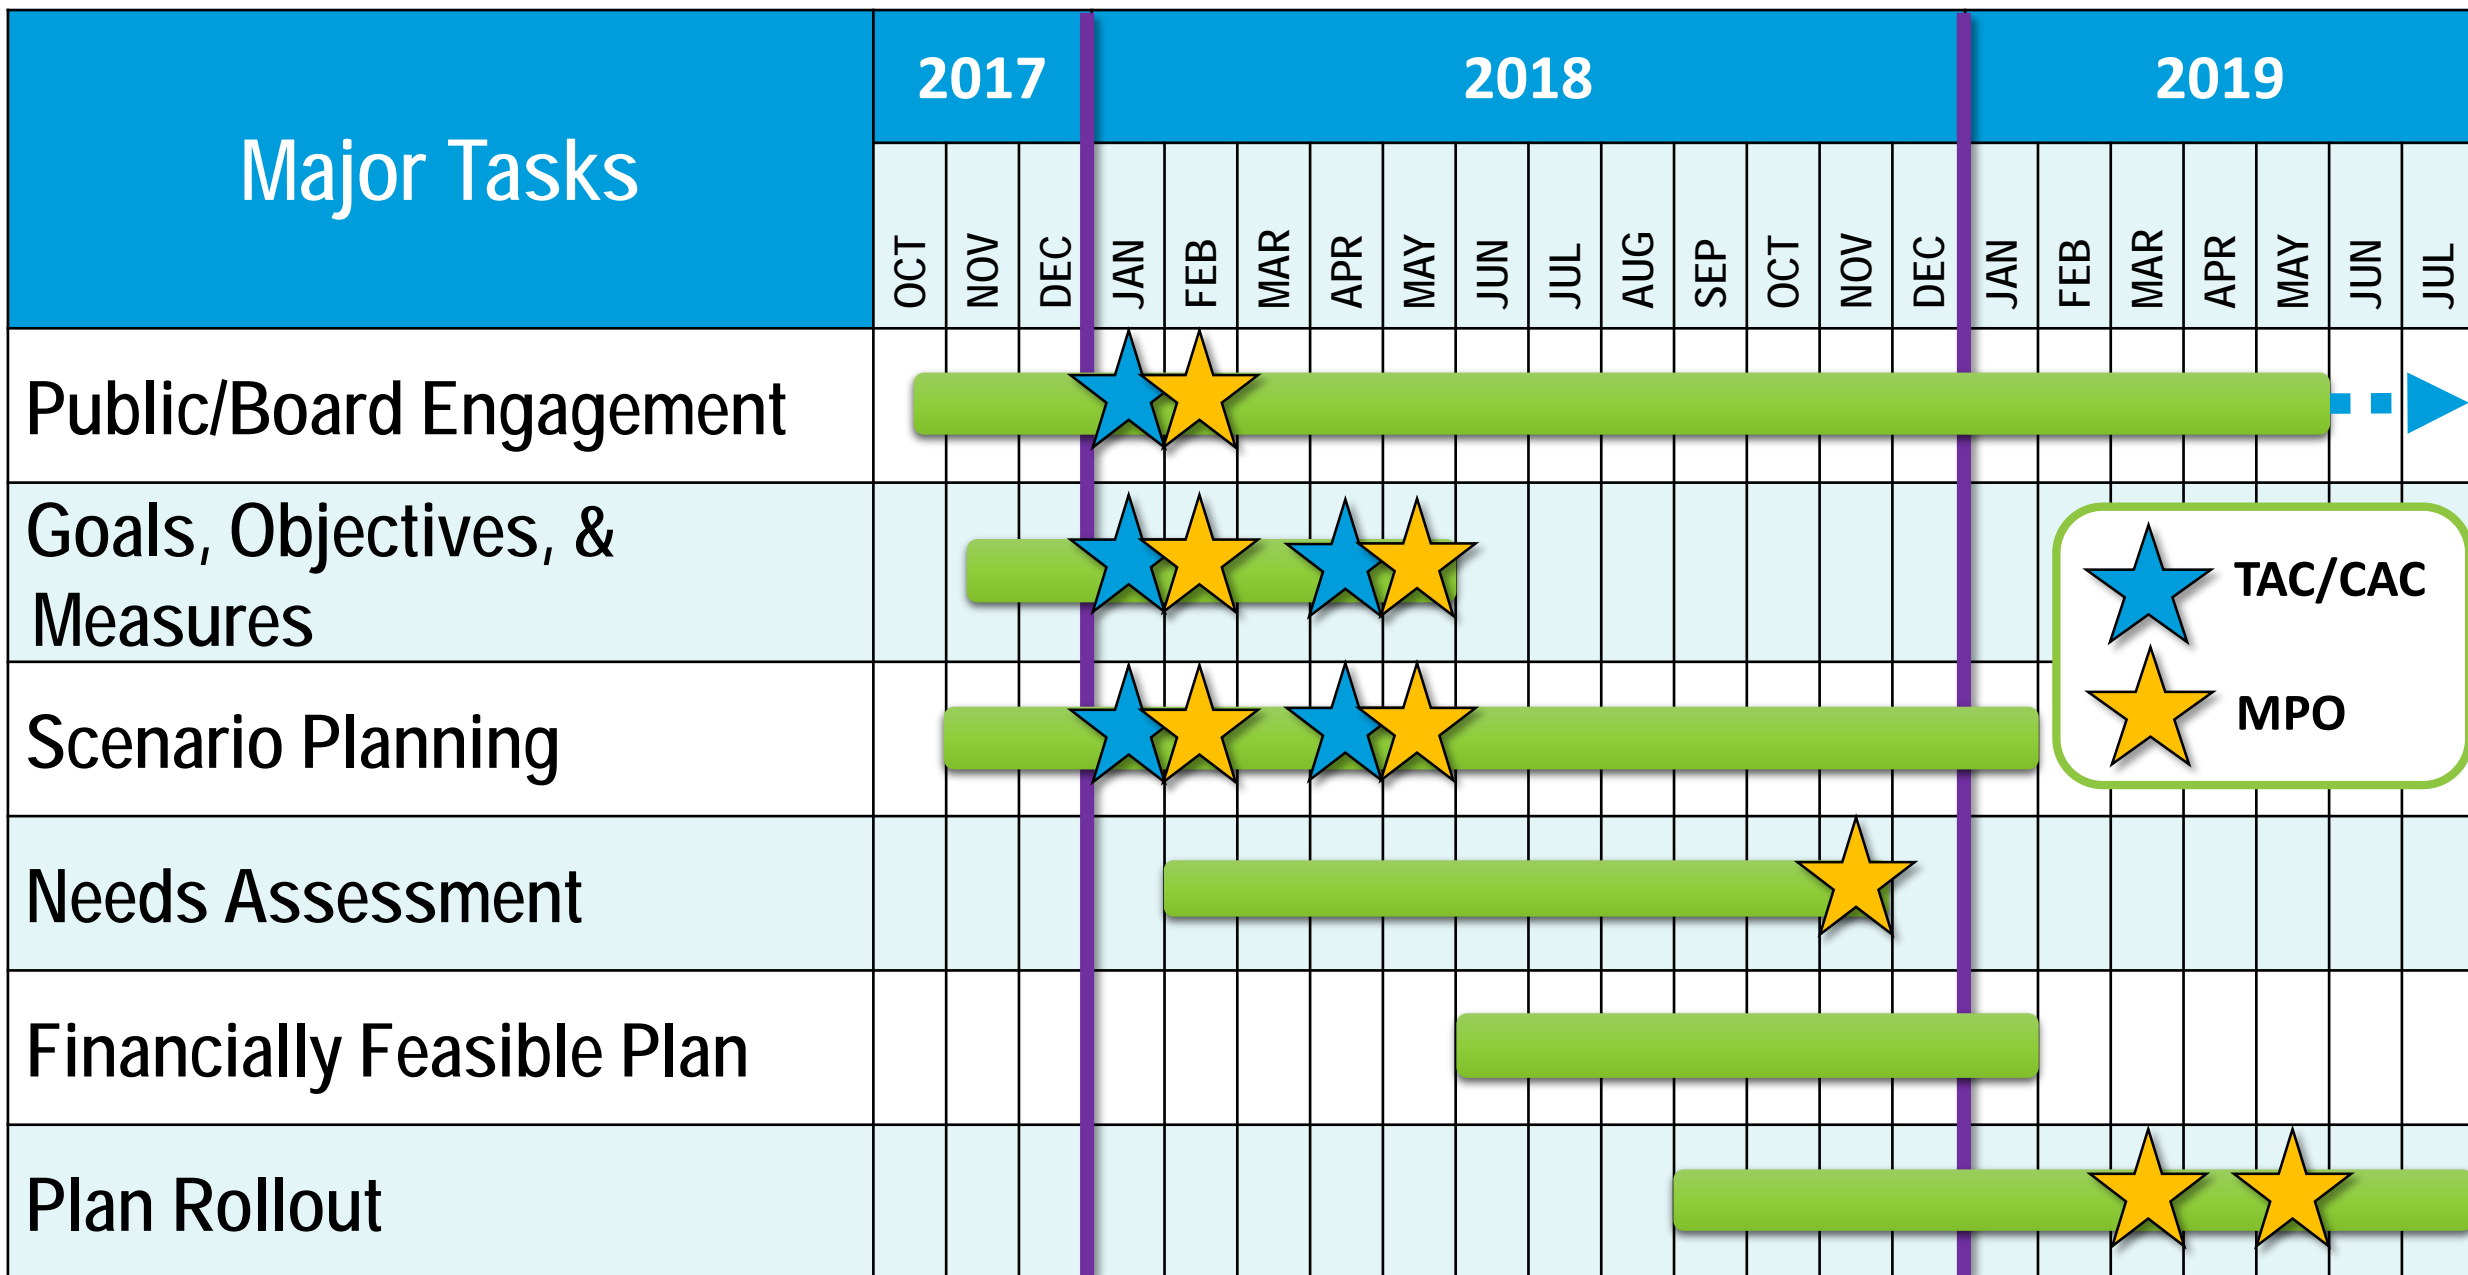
| Major Tasks | 2017 | | | 2018 | | | | | | | | | | | | 2019 | | | | | | |
|---|---|---|---|---|---|---|---|---|---|---|---|---|---|---|---|---|---|---|---|---|---|---|
| | OCT | NOV | DEC | JAN | FEB | MAR | APR | MAY | JUN | JUL | AUG | SEP | OCT | NOV | DEC | JAN | FEB | MAR | APR | MAY | JUN | JUL |
| Public/Board Engagement | | | | | | | | | | | | | | | | | | | | | | |
| Goals, Objectives, & Measures | | | | | | | | | | | | | | | | | | | | | | |
| Scenario Planning | | | | | | | | | | | | | | | | | | | | | | |
| Needs Assessment | | | | | | | | | | | | | | | | | | | | | | |
| Financially Feasible Plan | | | | | | | | | | | | | | | | | | | | | | |
| Plan Rollout | | | | | | | | | | | | | | | | | | | | | | |

TAC/CAC
MPO